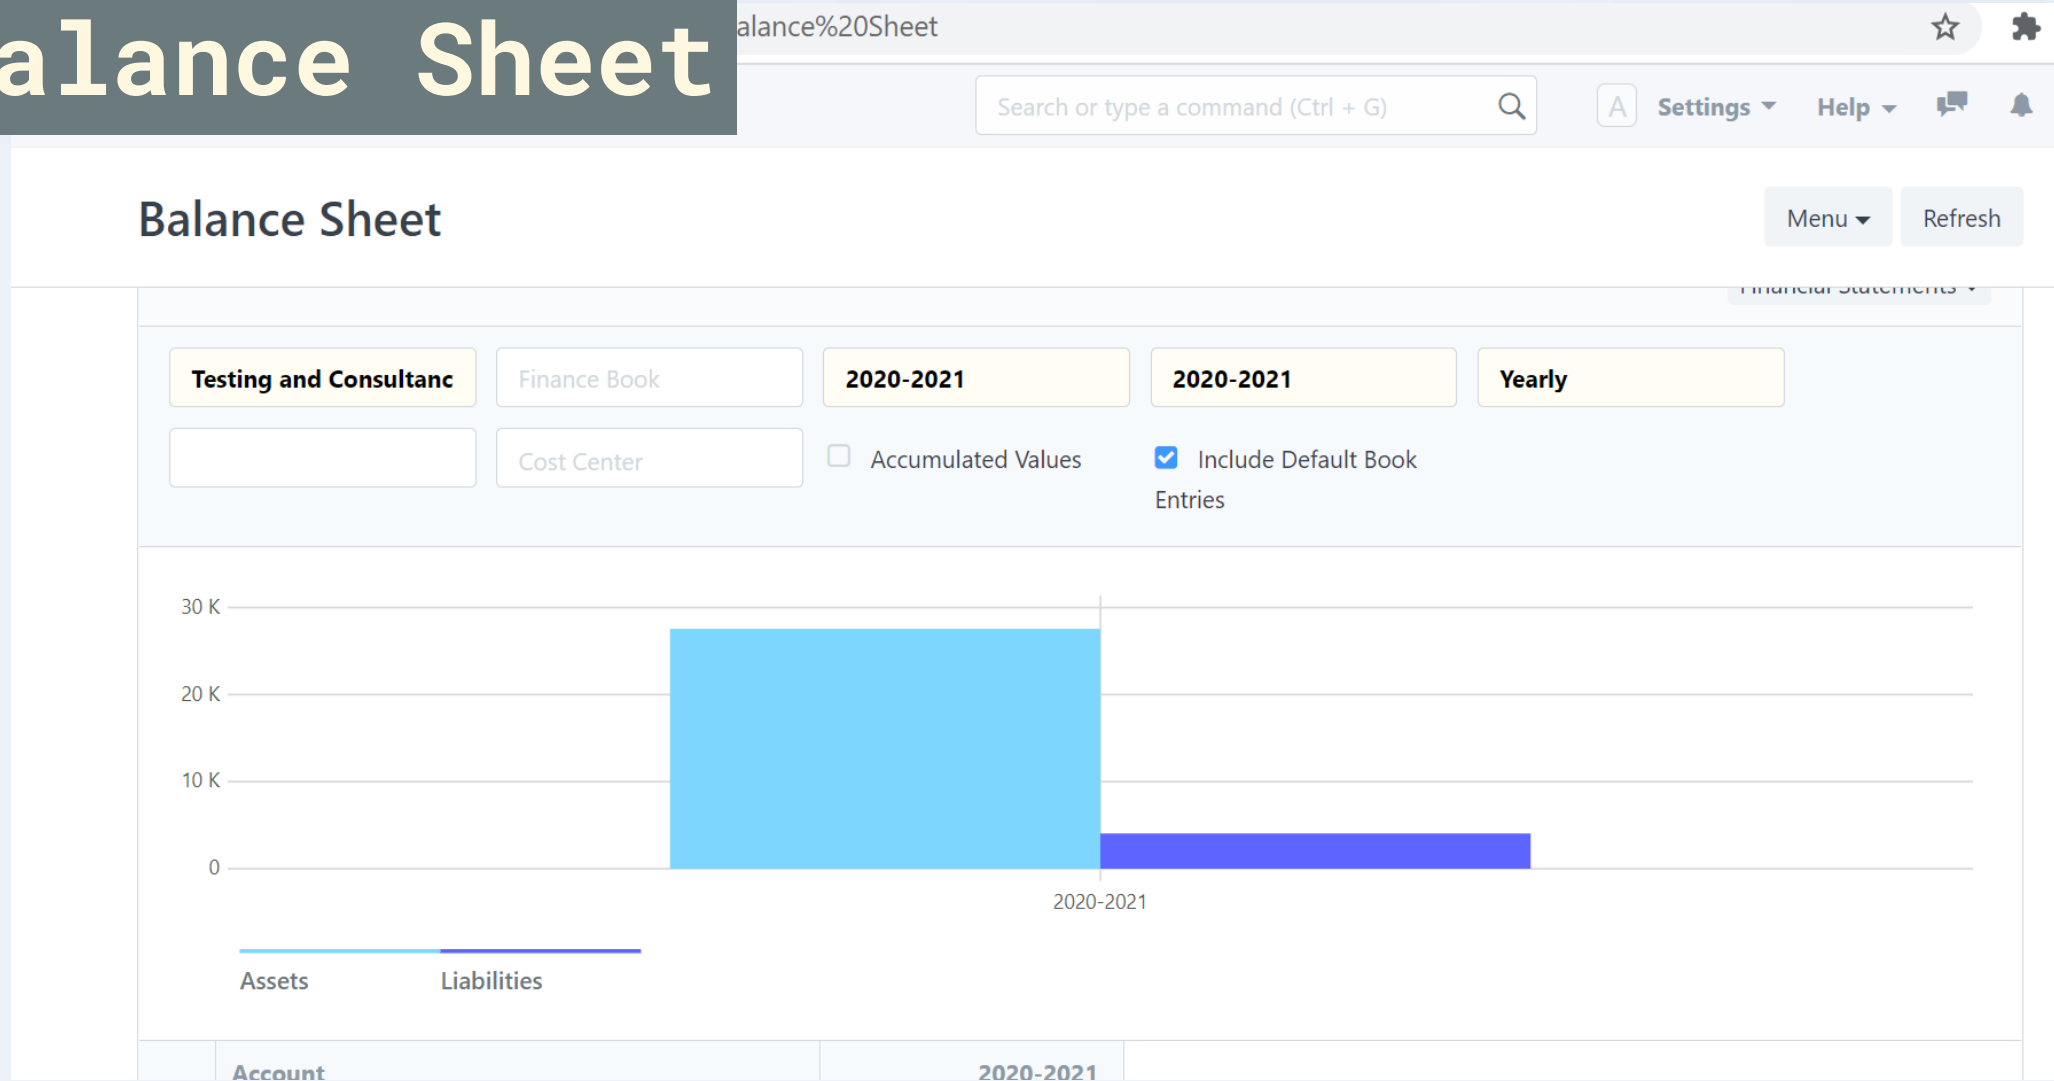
alance Sheet

alance%20Sheet

Search or type a command (Ctrl + G)

A Settings Help

Balance Sheet

Menu Refresh

Financial Statements

Testing and Consultanc

Finance Book

2020-2021

2020-2021

Yearly

Cost Center

Accumulated Values

Include Default Book Entries

30 K

20 K

10 K

0

2020-2021

Assets

Liabilities

Account

2020-2021